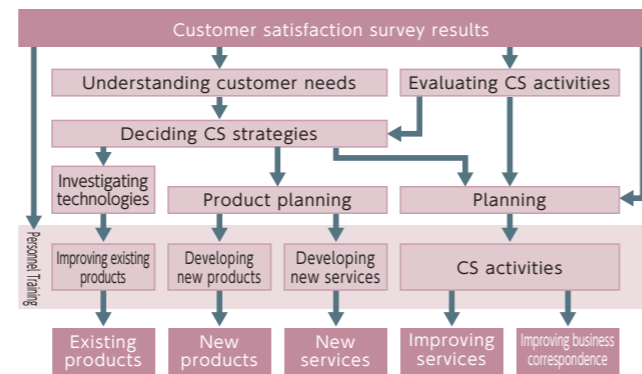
Customer satisfaction survey results

Understanding customer needs

Evaluating CS activities

Deciding CS strategies

Investigating technologies

Product planning

Planning

Personnel Training

Improving existing products

Developing new products

Developing new services

CS activities

Existing products

New products

New services

Improving services

Improving business correspondence